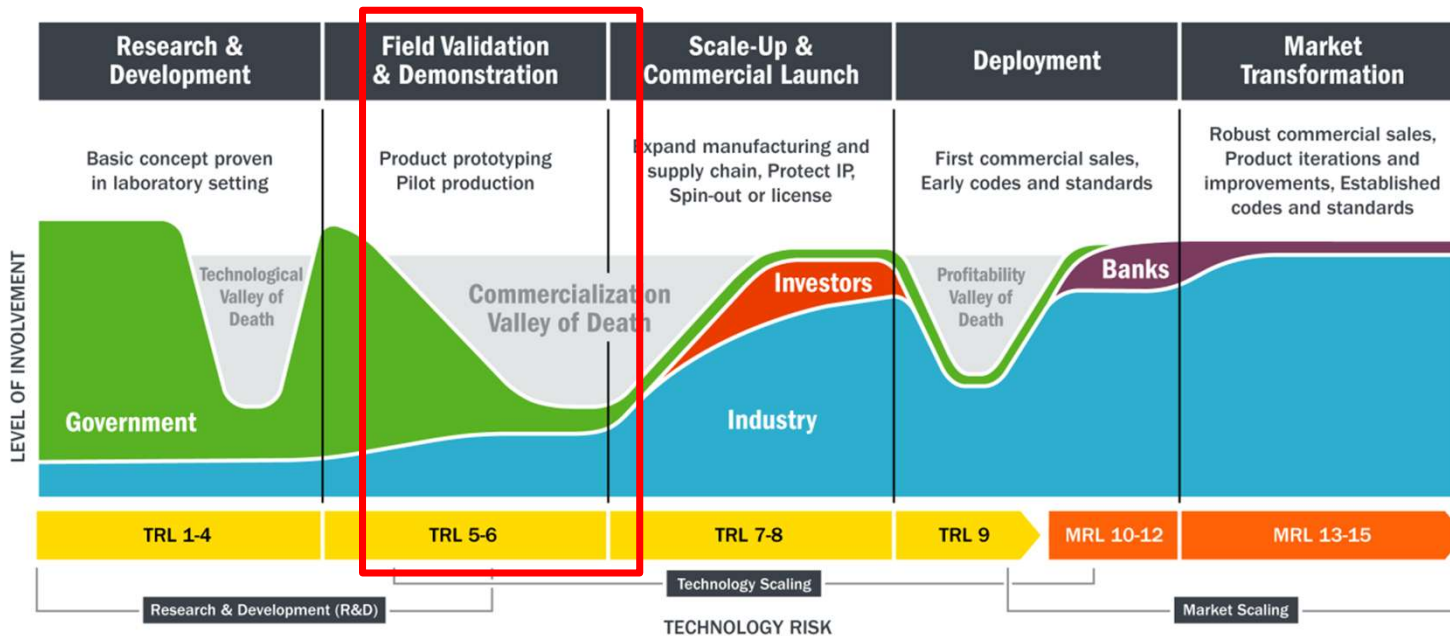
Research & Development

Field Validation & Demonstration

Scale-Up & Commercial Launch

Deployment

Market Transformation

Basic concept proven in laboratory setting

Product prototyping Pilot production

Expand manufacturing and supply chain, Protect IP, Spin-out or license

First commercial sales, Early codes and standards

Robust commercial sales, Product iterations and improvements, Established codes and standards

LEVEL OF INVOLVEMENT

Technological Valley of Death

Commercialization Valley of Death

Investors

Profitability Valley of Death

Banks

Government

Industry

TRL 1-4

TRL 5-6

TRL 7-8

TRL 9

MRL 10-12

MRL 13-15

Technology Scaling

Research & Development (R&D)

Market Scaling

TECHNOLOGY RISK